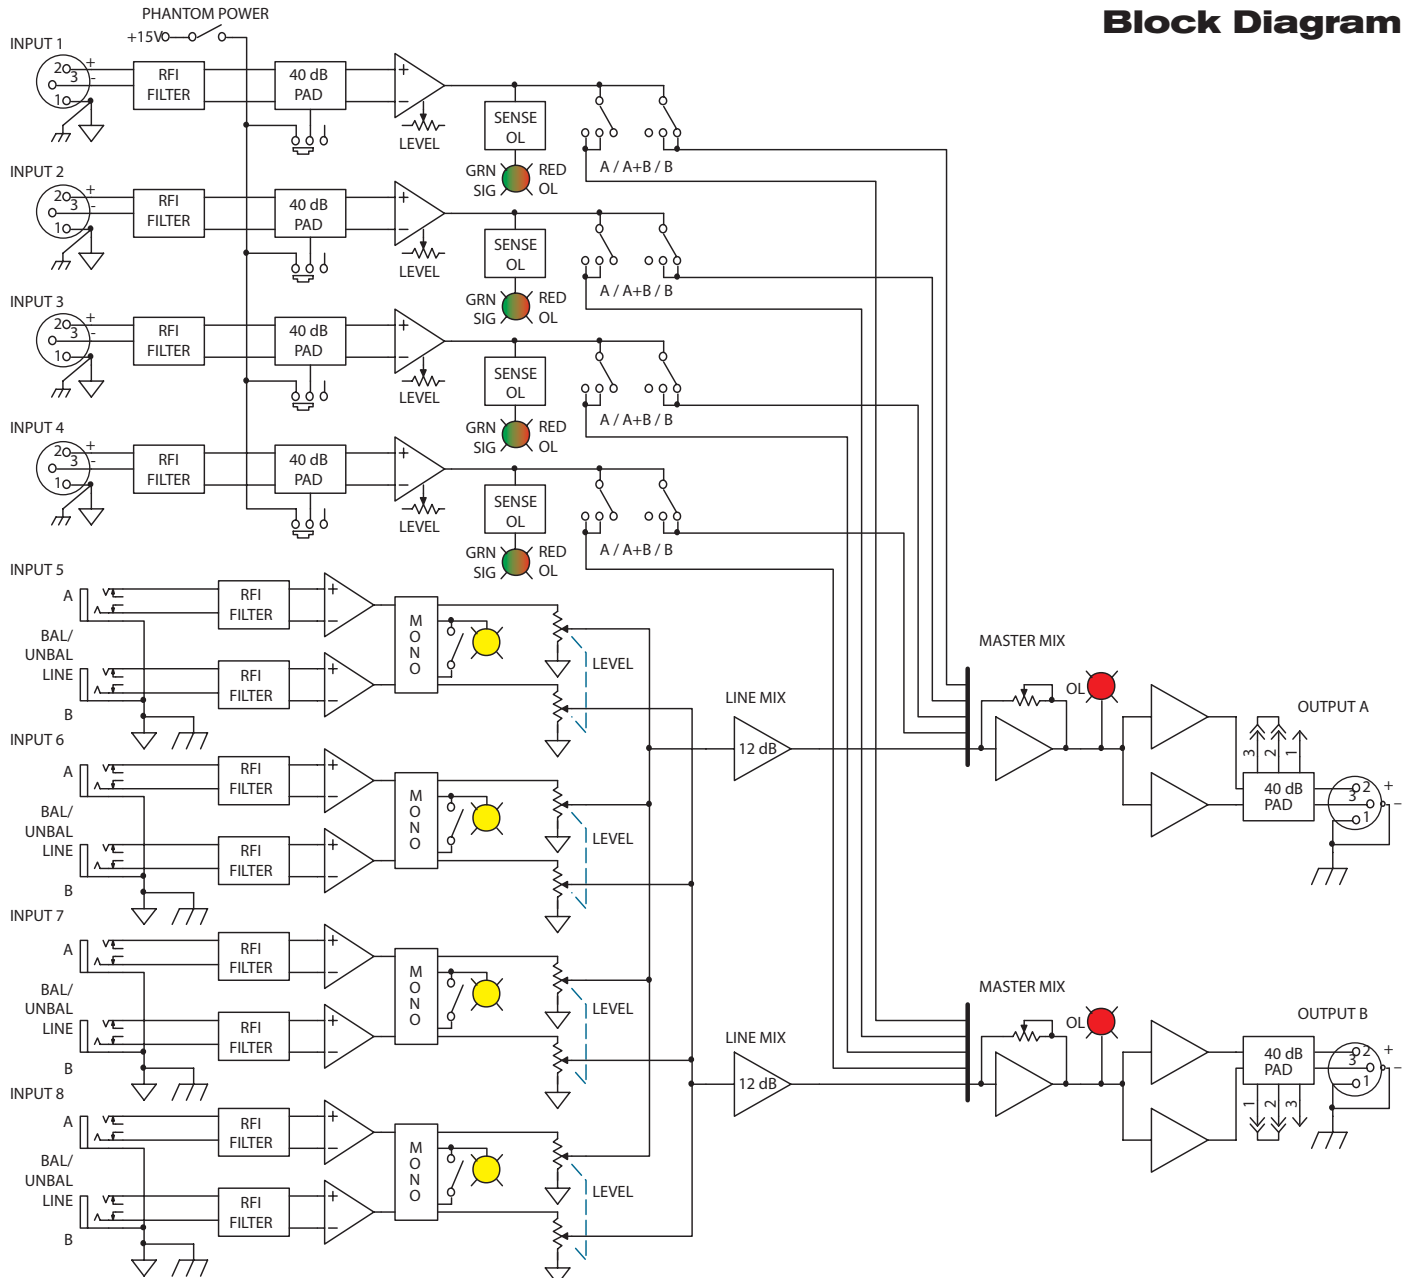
Block Diagram

PHANTOM POWER
+15V

INPUT 1
2 3 1 + -
RFI FILTER
40 dB PAD
+ -
LEVEL
SENSE OL
GRN SIG
RED OL
A / A+B / B

INPUT 2
2 3 1 + -
RFI FILTER
40 dB PAD
+ -
LEVEL
SENSE OL
GRN SIG
RED OL
A / A+B / B

INPUT 3
2 3 1 + -
RFI FILTER
40 dB PAD
+ -
LEVEL
SENSE OL
GRN SIG
RED OL
A / A+B / B

INPUT 4
2 3 1 + -
RFI FILTER
40 dB PAD
+ -
LEVEL
SENSE OL
GRN SIG
RED OL
A / A+B / B

INPUT 5
A
BAL/ UNBAL LINE
B
RFI FILTER
RFI FILTER
M O N O
LEVEL

INPUT 6
A
BAL/ UNBAL LINE
B
RFI FILTER
RFI FILTER
M O N O
LEVEL

INPUT 7
A
BAL/ UNBAL LINE
B
RFI FILTER
RFI FILTER
M O N O
LEVEL

INPUT 8
A
BAL/ UNBAL LINE
B
RFI FILTER
RFI FILTER
M O N O
LEVEL

LINE MIX
12 dB
MASTER MIX
OL
OUTPUT A
3 2 1
40 dB PAD
2 3 1 + -

LINE MIX
12 dB
MASTER MIX
OL
OUTPUT B
40 dB PAD
1 2 3
2 3 1 + -